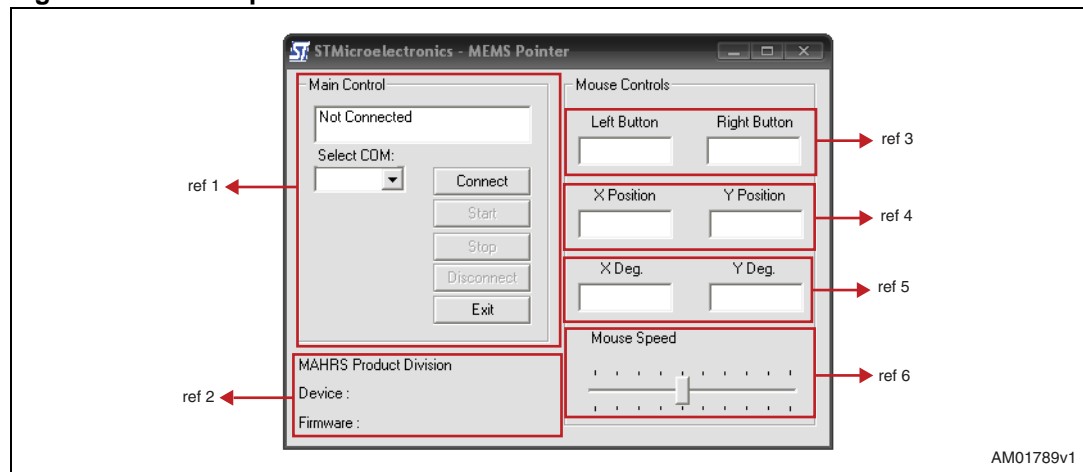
STMicroelectronics - MEMS Pointer

Main Control

Not Connected

Select COM:

Connect

Start

Stop

Disconnect

Exit

MAHRS Product Division

Device :

Firmware :

Mouse Controls

Left Button

Right Button

X Position

Y Position

X Deg.

Y Deg.

Mouse Speed

ref 1

ref 2

ref 3

ref 4

ref 5

ref 6

AM01789v1